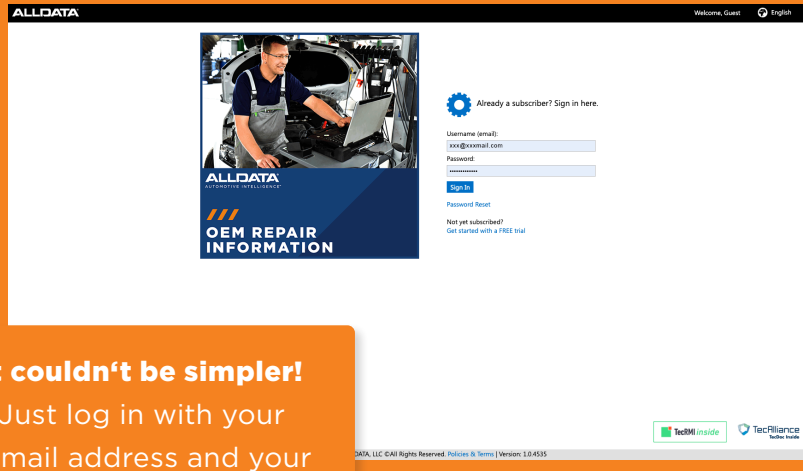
ALLDATA

Welcome, Guest English

ALLDATA
AUTOMOTIVE INTELLIGENCE

///
OEM REPAIR INFORMATION

Already a subscriber? Sign in here.

Username (email):
xxx@xxxmail.com
Password:
••••••••••••••
Sign In
Password Reset

Not yet subscribed?
Get started with a FREE trial

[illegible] couldn't be simpler!
Just log in with your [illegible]mail address and your

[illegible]DATA, LLC ©All Rights Reserved. Policies & Terms | Version: 1.0.4535

TecRMI inside
TecAlliance
TecDoc inside